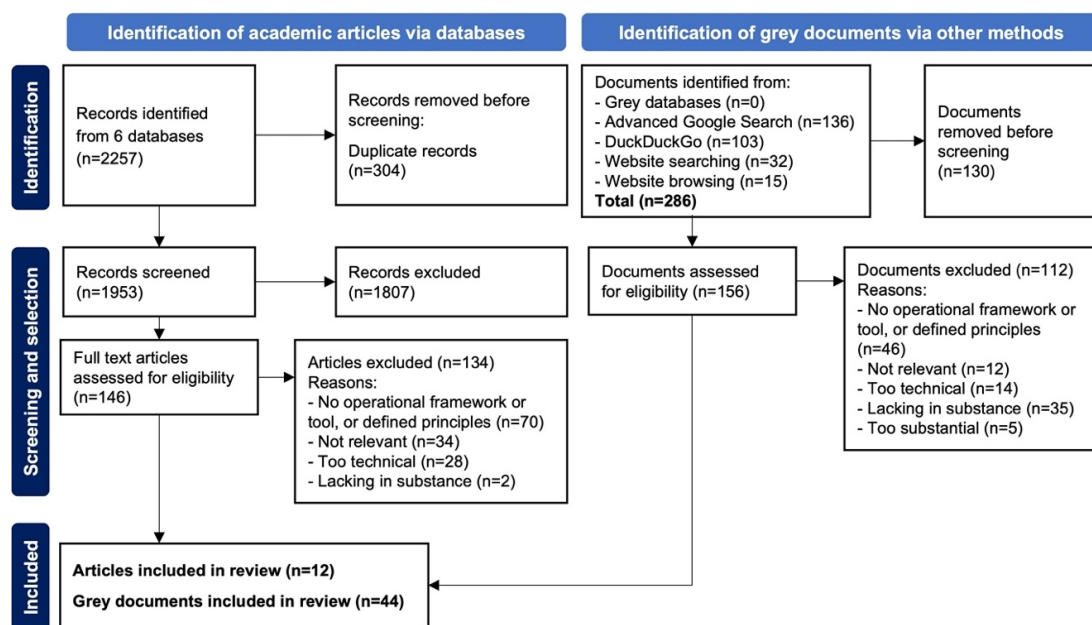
Identification of academic articles via databases

Identification of grey documents via other methods

Identification

Records identified from 6 databases (n=2257)

Records removed before screening:

Duplicate records (n=304)

Documents identified from:
- Grey databases (n=0)
- Advanced Google Search (n=136)
- DuckDuckGo (n=103)
- Website searching (n=32)
- Website browsing (n=15)
Total (n=286)

Documents removed before screening (n=130)

Screening and selection

Records screened (n=1953)

Records excluded (n=1807)

Documents assessed for eligibility (n=156)

Documents excluded (n=112)
Reasons:
- No operational framework or tool, or defined principles (n=46)
- Not relevant (n=12)
- Too technical (n=14)
- Lacking in substance (n=35)
- Too substantial (n=5)

Full text articles assessed for eligibility (n=146)

Articles excluded (n=134)
Reasons:
- No operational framework or tool, or defined principles (n=70)
- Not relevant (n=34)
- Too technical (n=28)
- Lacking in substance (n=2)

Included

Articles included in review (n=12)

Grey documents included in review (n=44)